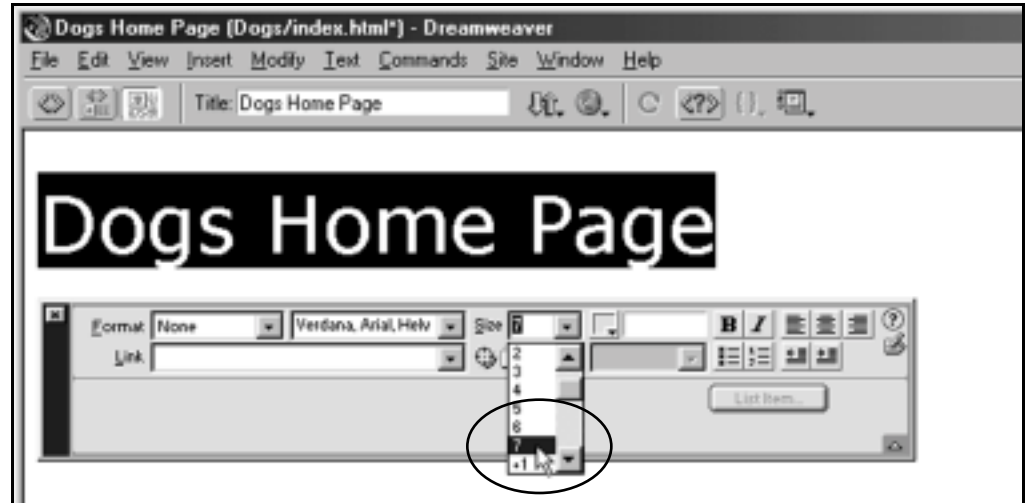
Dogs Home Page (Dogs/index.html*) - Dreamweaver

File Edit View Insert Modify Text Commands Site Window Help

Title: Dogs Home Page

Dogs Home Page

Format None
Verdana, Arial, Helv
Size 7
B I
Link

2
3
4
5
6
7
+1

List Item...